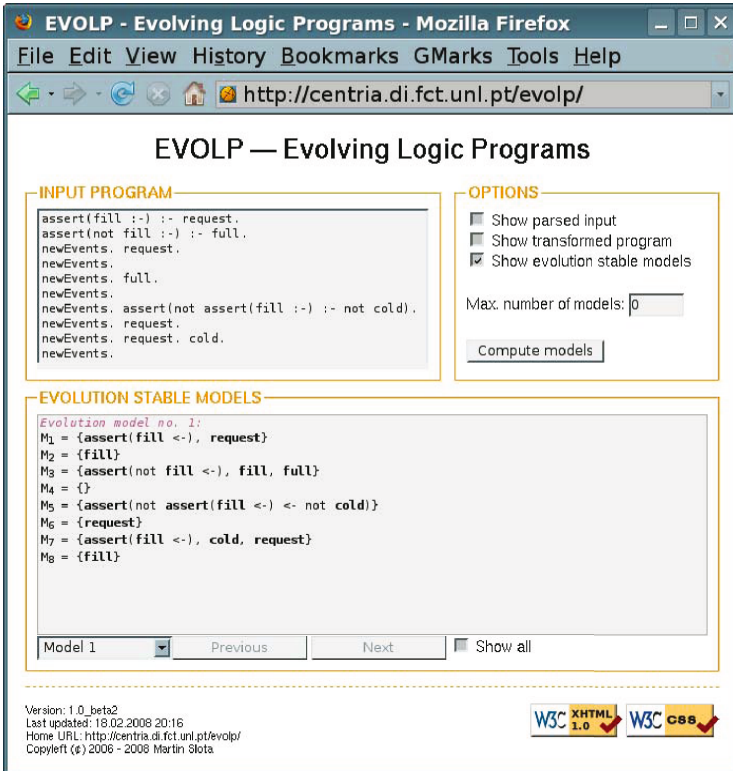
EVOLP - Evolving Logic Programs - Mozilla Firefox

File Edit View History Bookmarks GMarks Tools Help

http://centria.di.fct.unl.pt/evolp/

EVOLP — Evolving Logic Programs

INPUT PROGRAM

assert(fill :-) :- request.
assert(not fill :-) :- full.
newEvents. request.
newEvents.
newEvents. full.
newEvents.
newEvents. assert(not assert(fill :-) :- not cold).
newEvents. request.
newEvents. request. cold.
newEvents.

OPTIONS

Show parsed input
Show transformed program
Show evolution stable models

Max. number of models: 0

Compute models

EVOLUTION STABLE MODELS

Evolution model no. 1:
$M_1$ = {assert(fill <-), request}
$M_2$ = {fill}
$M_3$ = {assert(not fill <-), fill, full}
$M_4$ = {}
$M_5$ = {assert(not assert(fill <-) <- not cold)}
$M_6$ = {request}
$M_7$ = {assert(fill <-), cold, request}
$M_8$ = {fill}

Model 1 Previous Next Show all

Version: 1.0_beta2
Last updated: 18.02.2008 20:16
Home URL: http://centria.di.fct.unl.pt/evolp/
Copyleft (ɔ) 2006 - 2008 Martin Slota

W3C XHTML 1.0 W3C CSS